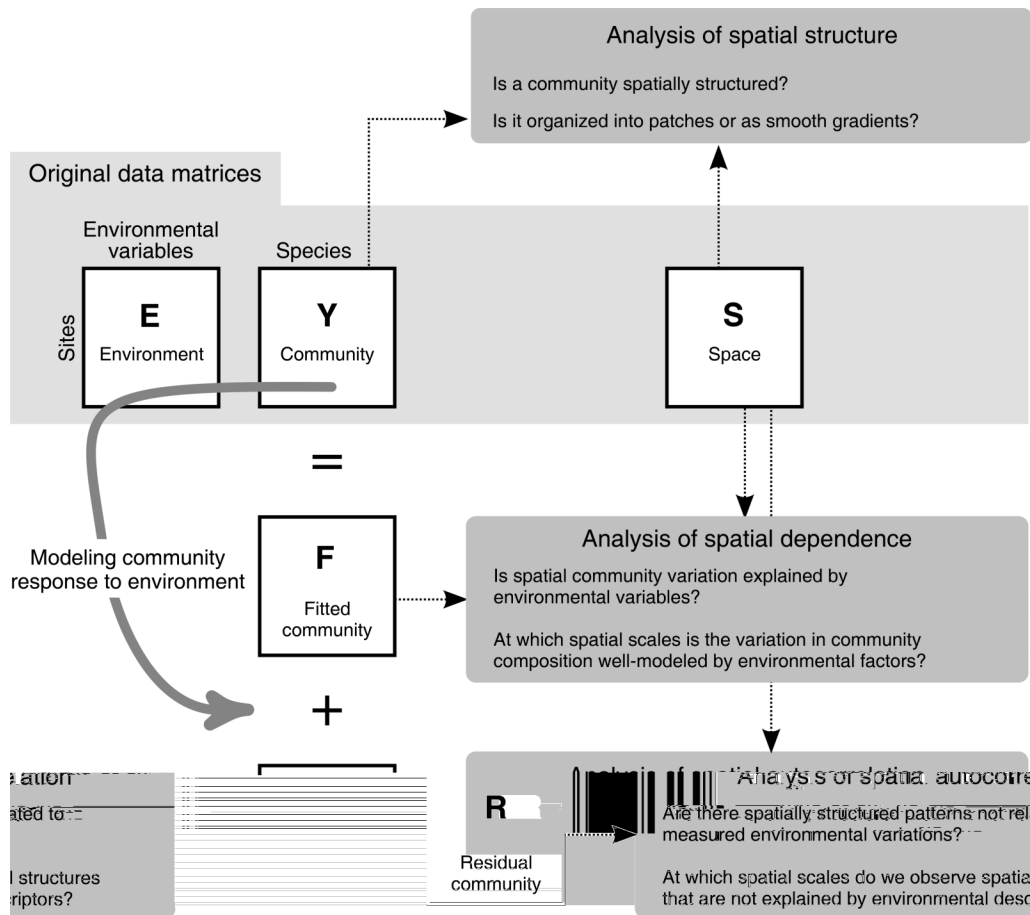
Analysis of spatial structure

Is a community spatially structured?

Is it organized into patches or as smooth gradients?

Original data matrices

Environmental variables

Species

Sites

E

Environment

Y

Community

S

Space

=

Modeling community response to environment

F

Fitted community

Analysis of spatial dependence

Is spatial community variation explained by environmental variables?

At which spatial scales is the variation in community composition well-modeled by environmental factors?

+

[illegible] ation

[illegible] ated to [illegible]

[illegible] l structures

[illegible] riptors?

R

Residual community

Analysis of spatial autocorre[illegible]

Are there spatially structured patterns not rel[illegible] measured environmental variations?

At which spatial scales do we observe spatia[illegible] that are not explained by environmental desc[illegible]